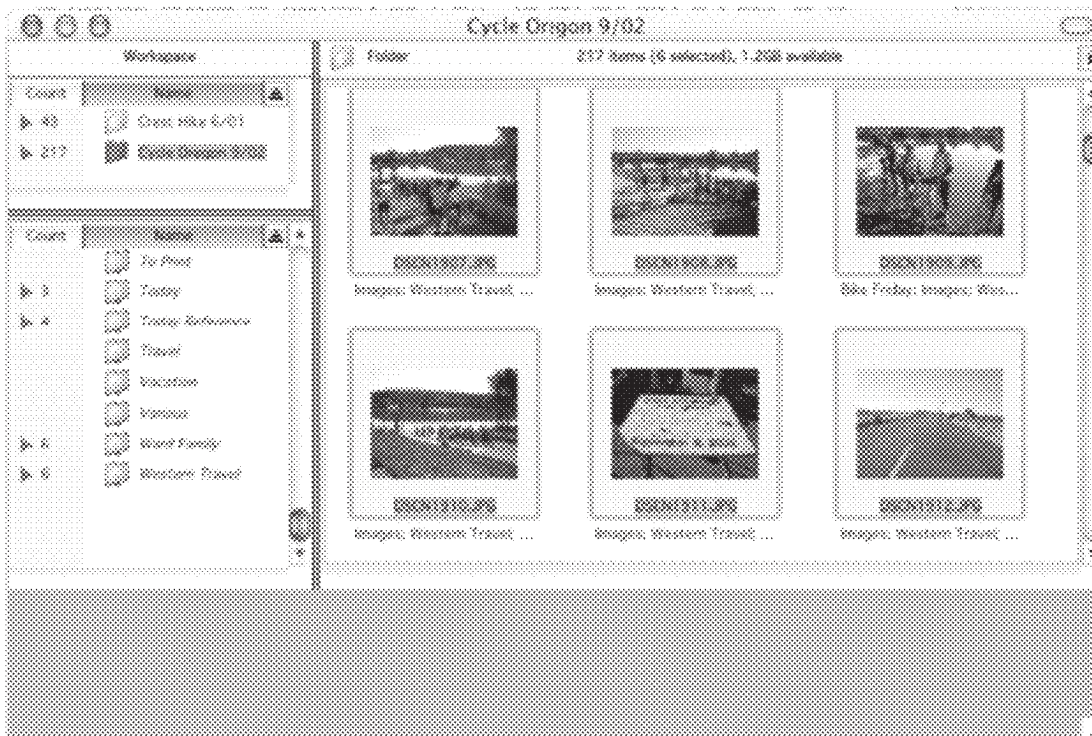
Cycle Oregon 9/02

Workspace

Folder

217 items (6 selected), 1,208 available

| Count | Name |
|---|---|
| 40 | Crest Hike 8/01 |
| 217 | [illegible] |

| Count | Name |
|---|---|
| | To Print |
| 3 | Today |
| 4 | Today Reference |
| | Travel |
| | Vacation |
| | Various |
| 6 | Ward Family |
| 6 | Western Travel |

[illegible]

Images: Western Travel; ...

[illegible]

Images: Western Travel; ...

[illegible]

Bike Friday; Images: Wes...

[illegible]

Images: Western Travel; ...

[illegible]

Images: Western Travel; ...

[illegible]

Images: Western Travel; ...